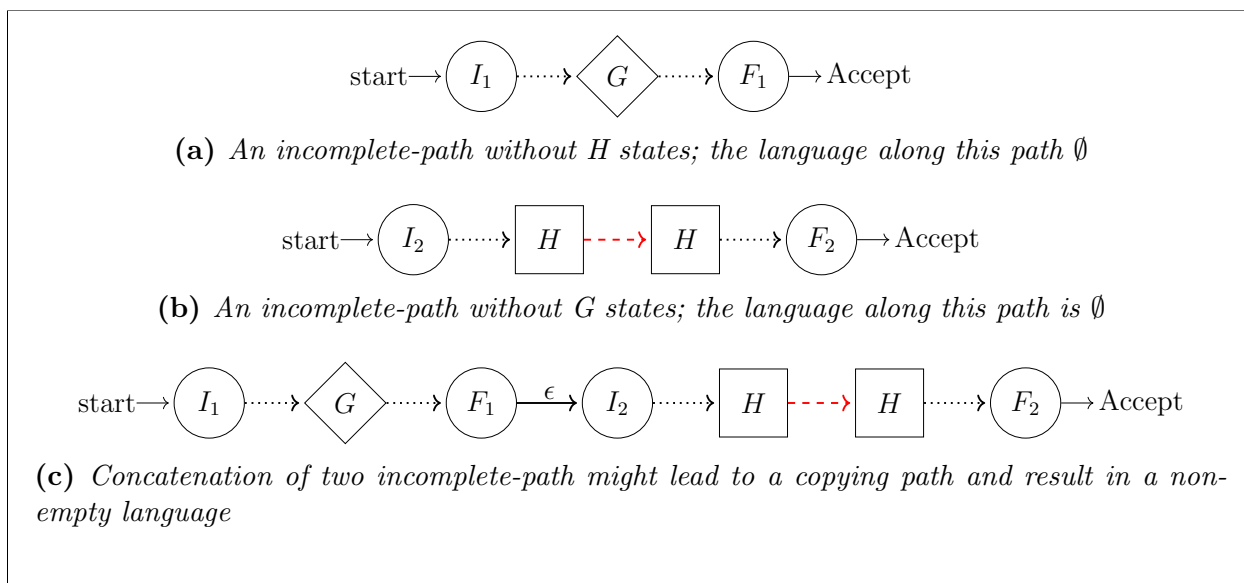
start $I_1$ $G$ $F_1$ Accept

**(a)** *An incomplete-path without H states; the language along this path* $\emptyset$

start $I_2$ $H$ $H$ $F_2$ Accept

**(b)** *An incomplete-path without G states; the language along this path is* $\emptyset$

start $I_1$ $G$ $F_1$ $\epsilon$ $I_2$ $H$ $H$ $F_2$ Accept

**(c)** *Concatenation of two incomplete-path might lead to a copying path and result in a nonempty language*